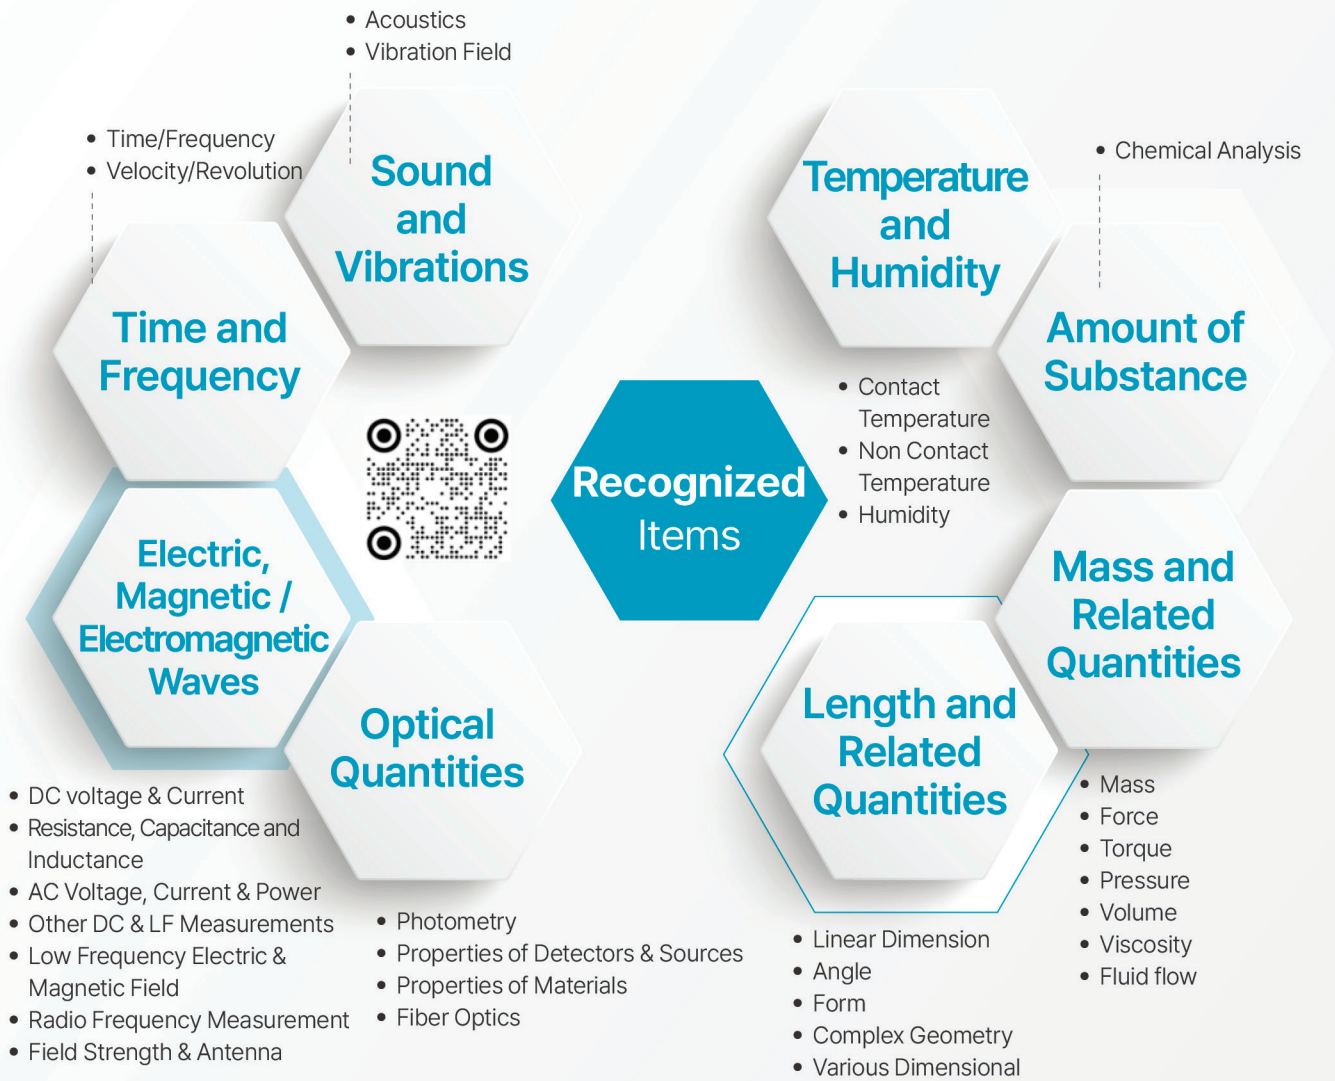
• Acoustics
• Vibration Field

• Time/Frequency
• Velocity/Revolution

Sound and Vibrations

Temperature and Humidity

• Chemical Analysis

Time and Frequency

Amount of Substance

• Contact Temperature
• Non Contact Temperature
• Humidity

Recognized Items

Electric, Magnetic / Electromagnetic Waves

Mass and Related Quantities

Optical Quantities

Length and Related Quantities

• DC voltage & Current
• Resistance, Capacitance and Inductance
• AC Voltage, Current & Power
• Other DC & LF Measurements
• Low Frequency Electric & Magnetic Field
• Radio Frequency Measurement
• Field Strength & Antenna

• Photometry
• Properties of Detectors & Sources
• Properties of Materials
• Fiber Optics

• Linear Dimension
• Angle
• Form
• Complex Geometry
• Various Dimensional

• Mass
• Force
• Torque
• Pressure
• Volume
• Viscosity
• Fluid flow